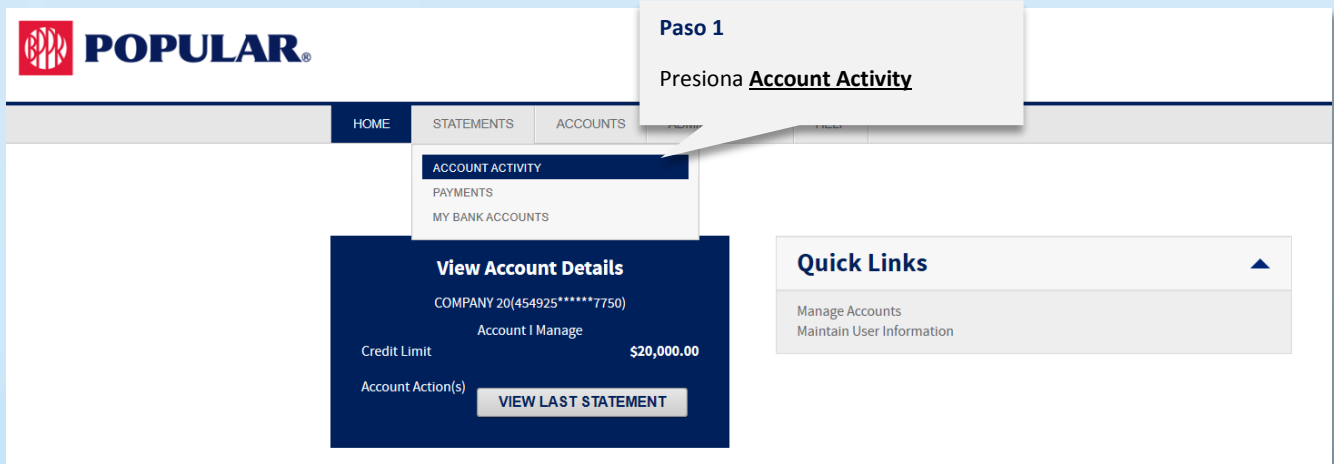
POPULAR®

Paso 1

Presiona **Account Activity**

HOME STATEMENTS ACCOUNTS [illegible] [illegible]

ACCOUNT ACTIVITY
PAYMENTS
MY BANK ACCOUNTS

View Account Details

COMPANY 20(454925******7750)

Account I Manage

Credit Limit $20,000.00

Account Action(s) VIEW LAST STATEMENT

Quick Links

Manage Accounts
Maintain User Information